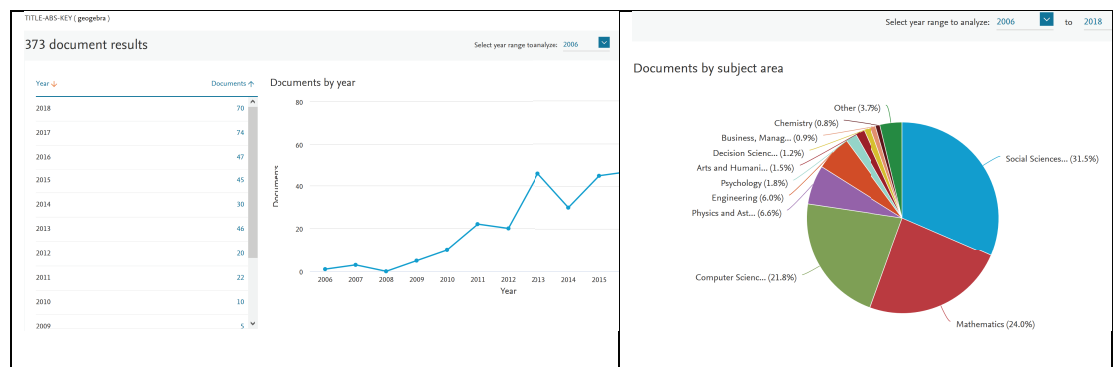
TITLE-ABS-KEY ( geogebra )

373 document results

Select year range toanalyze: 2006

| Year | Documents |
|---|---|
| 2018 | 70 |
| 2017 | 74 |
| 2016 | 47 |
| 2015 | 45 |
| 2014 | 30 |
| 2013 | 46 |
| 2012 | 20 |
| 2011 | 22 |
| 2010 | 10 |
| 2009 | 5 |

Documents by year

80
60
40
20
0

Documents

2006 2007 2008 2009 2010 2011 2012 2013 2014 2015

Year

Select year range to analyze: 2006 to 2018

Documents by subject area

Other (3.7%)
Chemistry (0.8%)
Business, Manag... (0.9%)
Decision Scienc... (1.2%)
Arts and Humani... (1.5%)
Psychology (1.8%)
Engineering (6.0%)
Physics and Ast... (6.6%)
Social Sciences... (31.5%)
Computer Scienc... (21.8%)
Mathematics (24.0%)